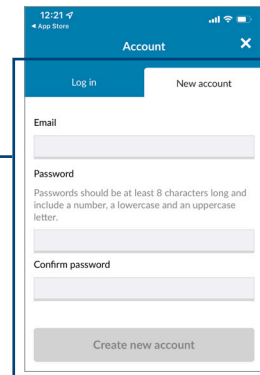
12:21
◂ App Store

Account

Log in

New account

Email

Password

Passwords should be at least 8 characters long and include a number, a lowercase and an uppercase letter.

Confirm password

Create new account